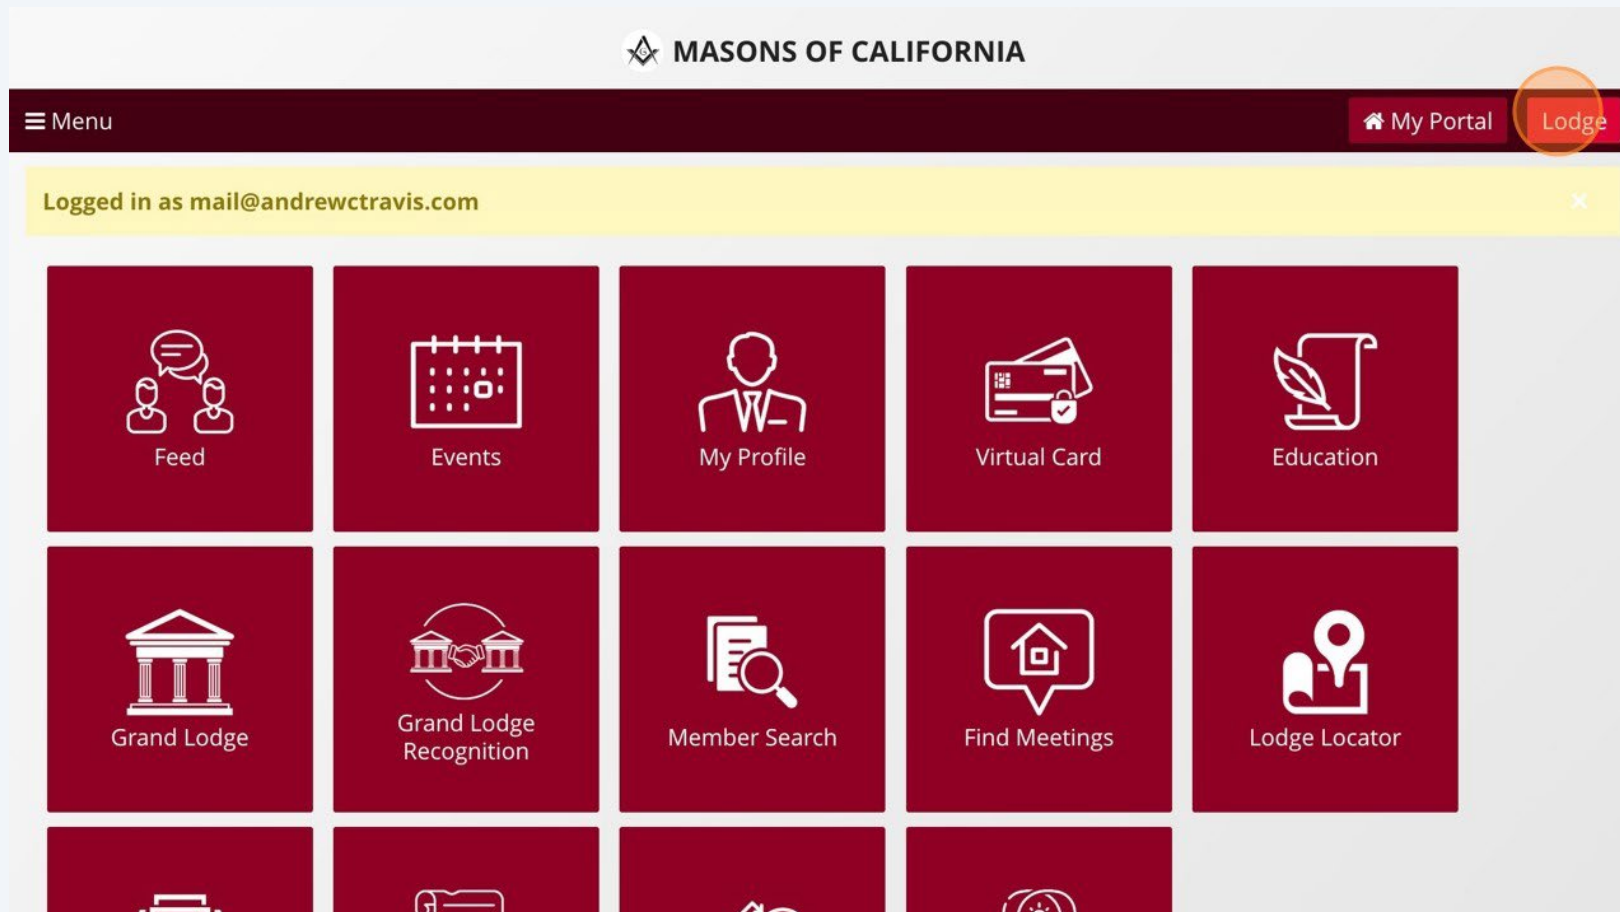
MASONS OF CALIFORNIA

Menu

My Portal

Lodge

Logged in as mail@andrewctravis.com

×

Feed

Events

My Profile

Virtual Card

Education

Grand Lodge

Grand Lodge Recognition

Member Search

Find Meetings

Lodge Locator